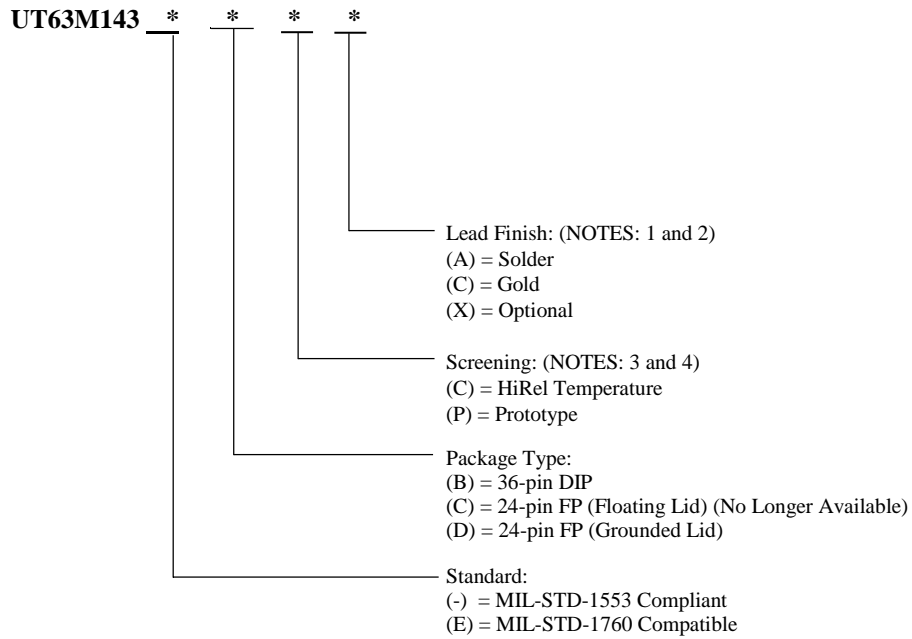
UT63M143 * * * *

Lead Finish: (NOTES: 1 and 2)
(A) = Solder
(C) = Gold
(X) = Optional

Screening: (NOTES: 3 and 4)
(C) = HiRel Temperature
(P) = Prototype

Package Type:
(B) = 36-pin DIP
(C) = 24-pin FP (Floating Lid) (No Longer Available)
(D) = 24-pin FP (Grounded Lid)

Standard:
(-) = MIL-STD-1553 Compliant
(E) = MIL-STD-1760 Compatible